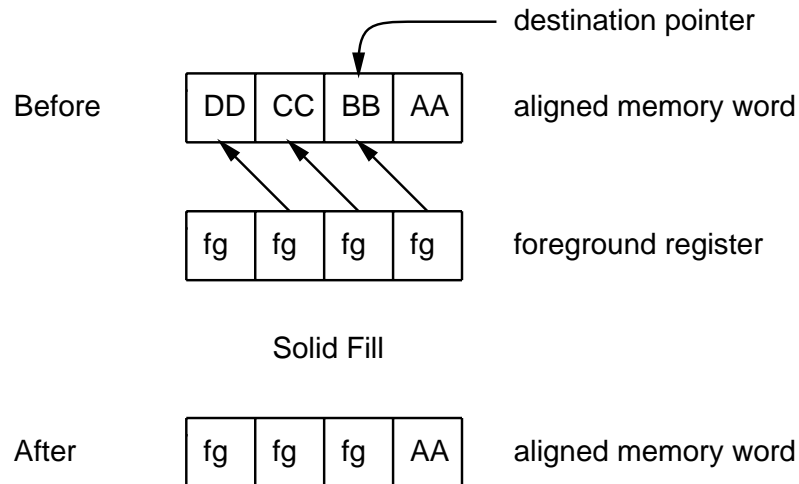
destination pointer

Before

| DD | CC | BB | AA |
|---|---|---|---|

aligned memory word

| fg | fg | fg | fg |
|---|---|---|---|

foreground register

Solid Fill

After

| fg | fg | fg | AA |
|---|---|---|---|

aligned memory word